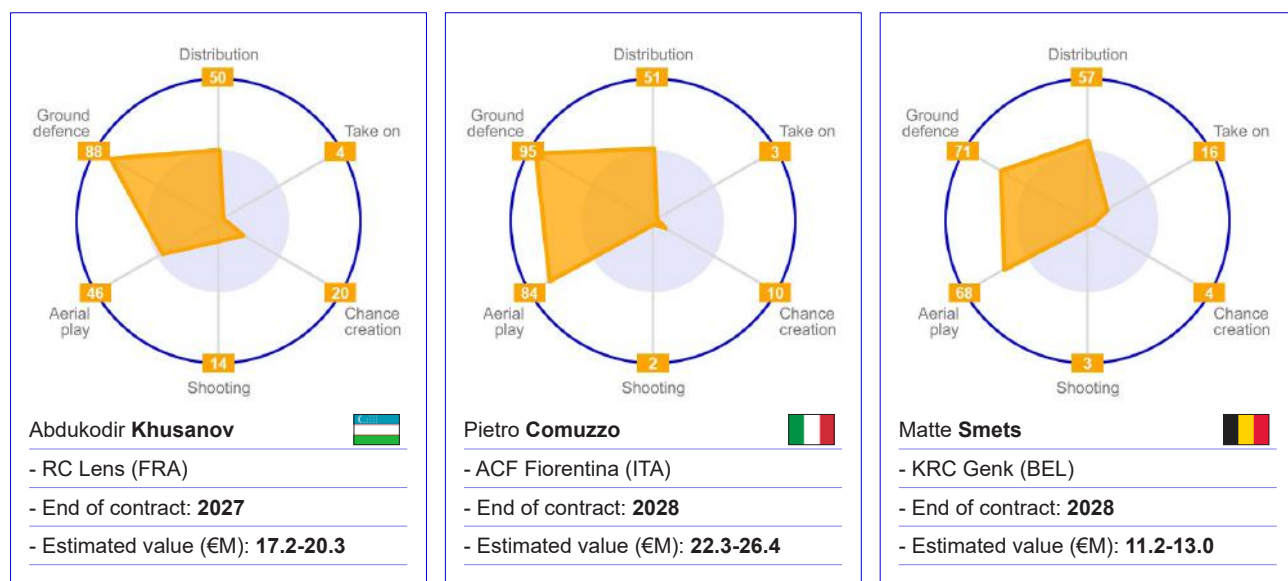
Distribution
50
Take on
4
Ground defence
88
Aerial play
46
Chance creation
20
Shooting
14

Abdukodir **Khusanov**
- RC Lens (FRA)
- End of contract: **2027**
- Estimated value (€M): **17.2-20.3**

Distribution
51
Take on
3
Ground defence
95
Aerial play
84
Chance creation
10
Shooting
2

Pietro **Comuzzo**
- ACF Fiorentina (ITA)
- End of contract: **2028**
- Estimated value (€M): **22.3-26.4**

Distribution
57
Take on
16
Ground defence
71
Aerial play
68
Chance creation
4
Shooting
3

Matte **Smets**
- KRC Genk (BEL)
- End of contract: **2028**
- Estimated value (€M): **11.2-13.0**